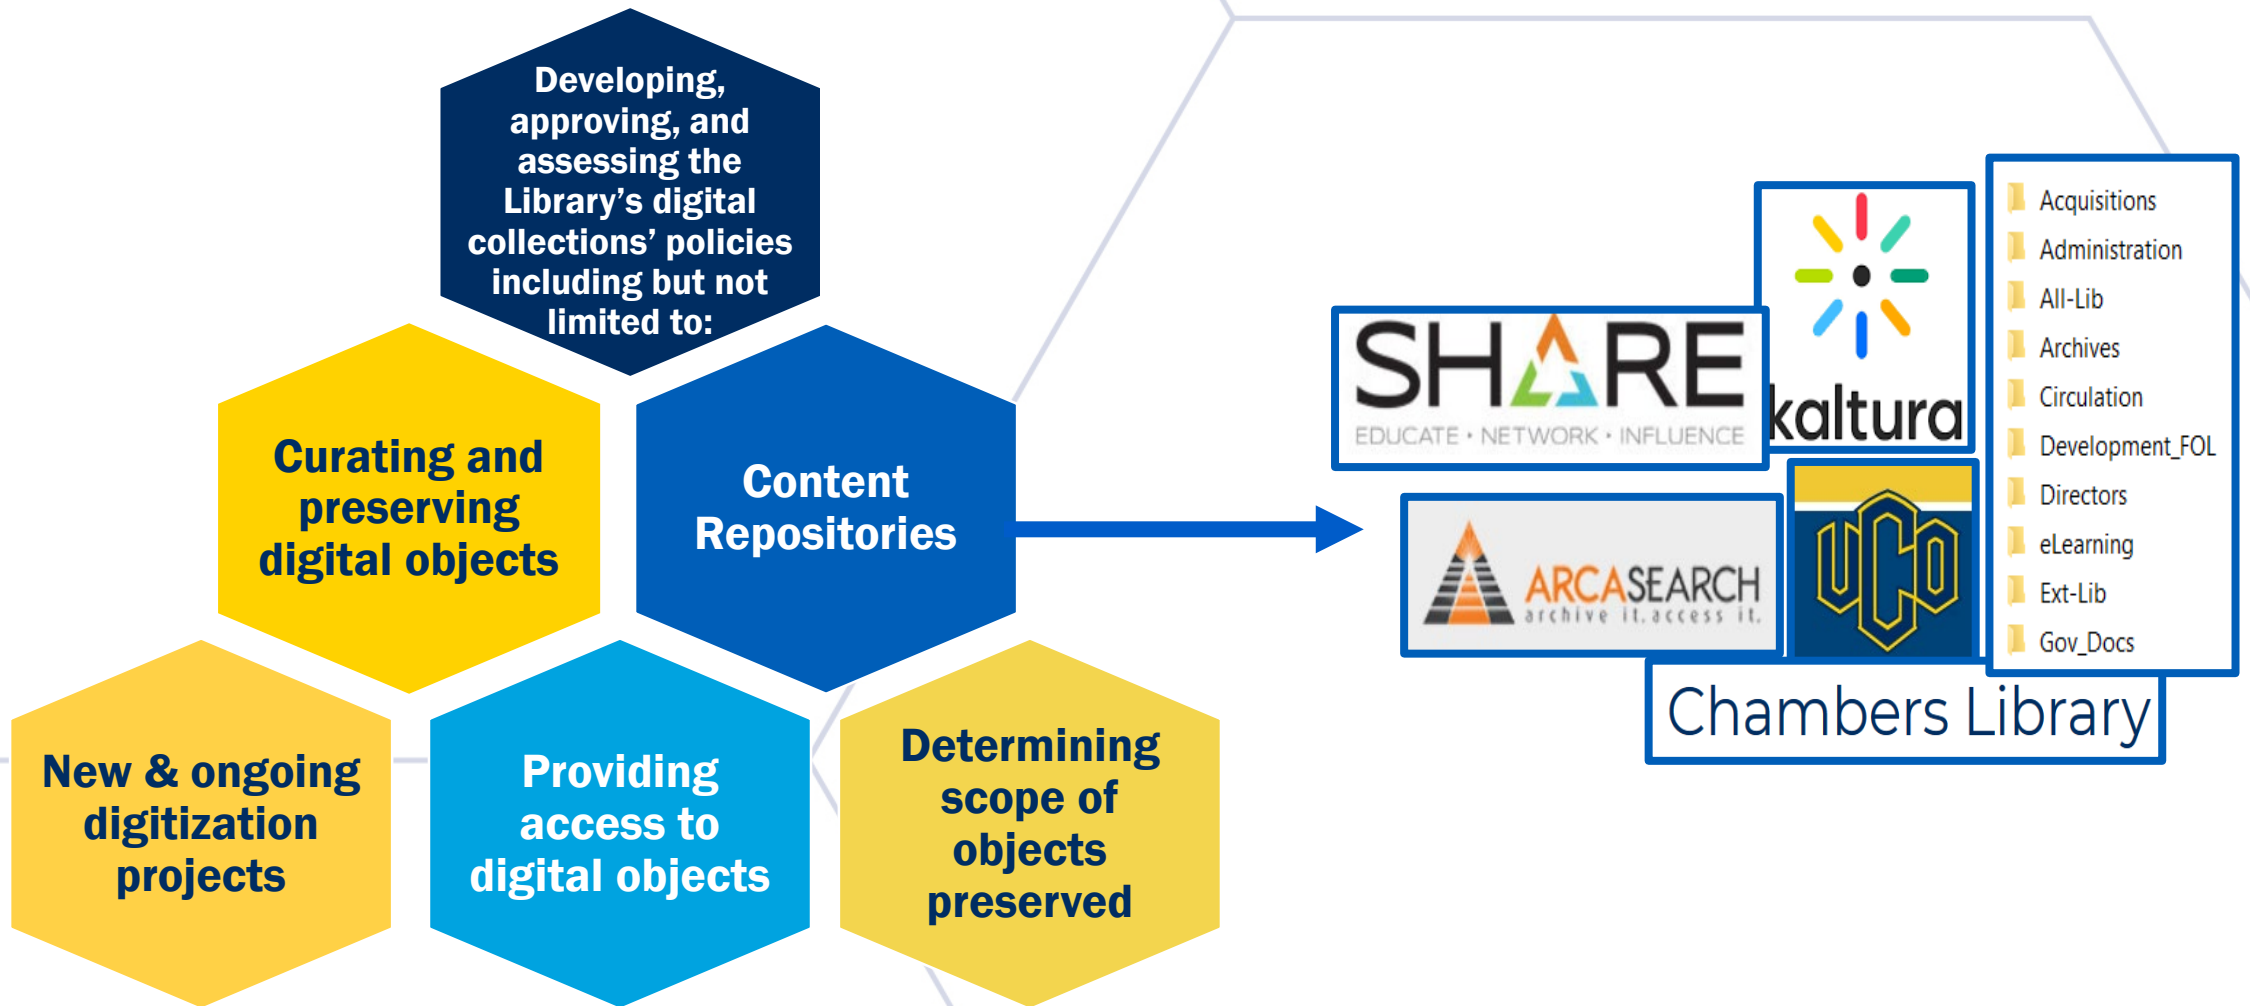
Developing, approving, and assessing the Library's digital collections' policies including but not limited to:

Curating and preserving digital objects

Content Repositories

New & ongoing digitization projects

Providing access to digital objects

Determining scope of objects preserved

SHARE
EDUCATE • NETWORK • INFLUENCE

kaltura

ARCASEARCH
archive it. access it.

UCO

Acquisitions
Administration
All-Lib
Archives
Circulation
Development_FOL
Directors
eLearning
Ext-Lib
Gov_Docs

Chambers Library